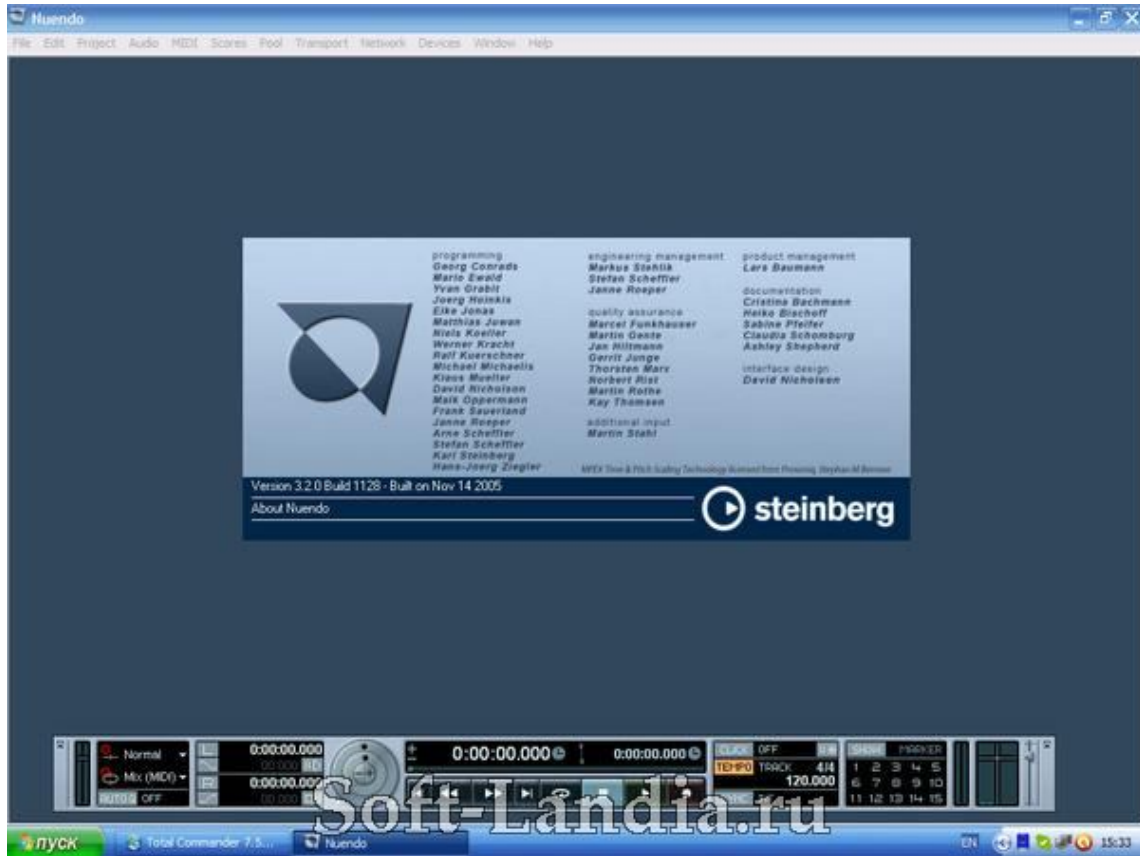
Nuendo

File Edit Project Audio MIDI Scores Pool Transport Network Devices Window Help

programming
Georg Conrads
Mario Ewald
Yvan Grabit
Joerg Heinkis
Eike Jonas
Matthias Juwan
Niels Koeller
Werner Kracht
Ralf Kuerschner
Michael Michaelis
Klaus Mueller
David Nicholson
Maik Oppermann
Frank Sauerland
Janne Roeper
Arne Scheffler
Stefan Scheffler
Karl Steinberg
Hans-Joerg Ziegler

engineering management
Markus Stehlik
Stefan Scheffler
Janne Roeper

quality assurance
Marcel Funkhauser
Martin Gente
Jan Hiltmann
Gerrit Junge
Thorsten Marx
Norbert Rist
Martin Rothe
Kay Thomsen

additional input
Martin Stahl

product management
Lars Baumann

documentation
Cristina Bachmann
Heiko Bischoff
Sabine Pfeifer
Claudia Schomburg
Ashley Shepherd

interface design
David Nicholson

MPEX Time & Pitch Scaling Technology licensed from Prosoniq. Stephan M Bernsee

Version 3.2.0 Build 1128 - Built on Nov 14 2005
About Nuendo

steinberg

Normal
Mix (MIDI)
AUTO Q OFF
0:00:00.000
0:00:00.000
0:00:00.000
0:00:00.000
CLICK OFF
TEMPO TRACK 4/4
120.000
SHOW MARKER
1 2 3 4 5
6 7 8 9 10
11 12 13 14 15

Soft-Landia.ru

пуск Total Commander 7.5... Nuendo EN 15:33